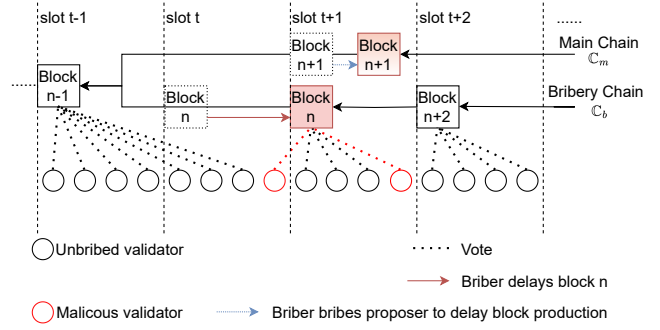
slot t-1 slot t slot t+1 slot t+2 ......

Block n+1

Block n+1

Main Chain $\mathbb{C}_m$

......

Block n-1

Block n

Block n

Block n+2

Bribery Chain $\mathbb{C}_b$

Unbribed validator

Vote

Briber delays block n

Malicous validator

Briber bribes proposer to delay block production